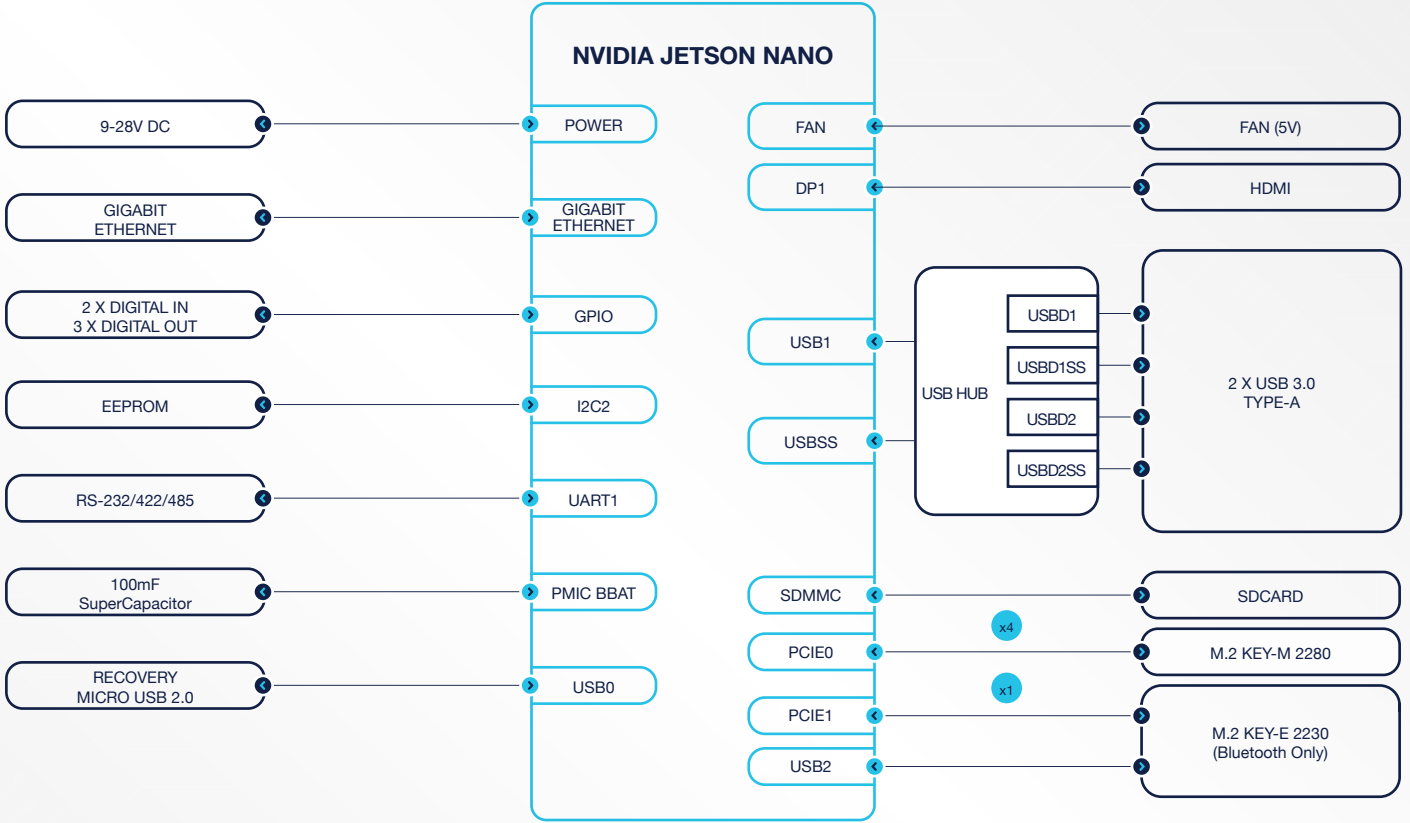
NVIDIA JETSON NANO

9-28V DC
POWER
GIGABIT ETHERNET
GIGABIT ETHERNET
2 X DIGITAL IN 3 X DIGITAL OUT
GPIO
EEPROM
I2C2
RS-232/422/485
UART1
100mF SuperCapacitor
PMIC BBAT
RECOVERY MICRO USB 2.0
USB0

FAN
FAN (5V)
DP1
HDMI
USB1
USB HUB
USBD1
USBD1SS
USBD2
USBD2SS
USBSS
2 X USB 3.0 TYPE-A
SDMMC
SDCARD
x4
PCIE0
M.2 KEY-M 2280
x1
PCIE1
M.2 KEY-E 2230 (Bluetooth Only)
USB2